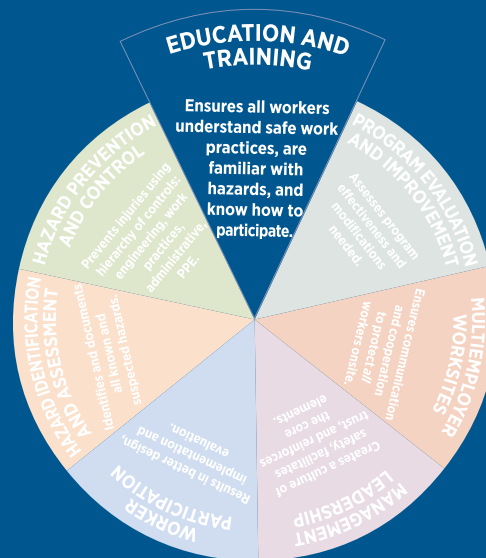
EDUCATION AND TRAINING

Ensures all workers understand safe work practices, are familiar with hazards, and know how to participate.

PROGRAM EVALUATION AND IMPROVEMENT

Assesses program effectiveness and modifications needed.

MULTIEMPLOYER WORKSITES

Ensures communication and cooperation to protect all workers onsite.

MANAGEMENT LEADERSHIP

Creates a culture of safety, facilitates trust, and reinforces the core elements.

WORKER PARTICIPATION

Results in better design, implementation and evaluation.

HAZARD IDENTIFICATION AND ASSESSMENT

Identifies and documents all known and suspected hazards.

HAZARD PREVENTION AND CONTROL

Prevents injuries using hierarchy of controls: engineering, work practices, administrative, PPE.